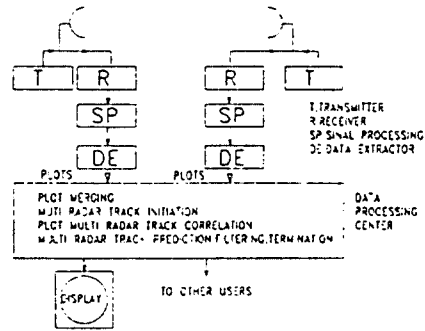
T

R

SP

DE

PLOTS

R

T

SP

DE

PLOTS

T TRANSMITTER
R RECEIVER
SP SINAL PROCESSING
DE DATA EXTRACTOR

PLOT MERGING
MULTI RADAR TRACK INITIATION
PLOT MULTI RADAR TRACK CORRELATION
MULTI RADAR TRACK PREDICTION FILTERING TERMINATION

DATA
PROCESSING
CENTER

DISPLAY

TO OTHER USERS